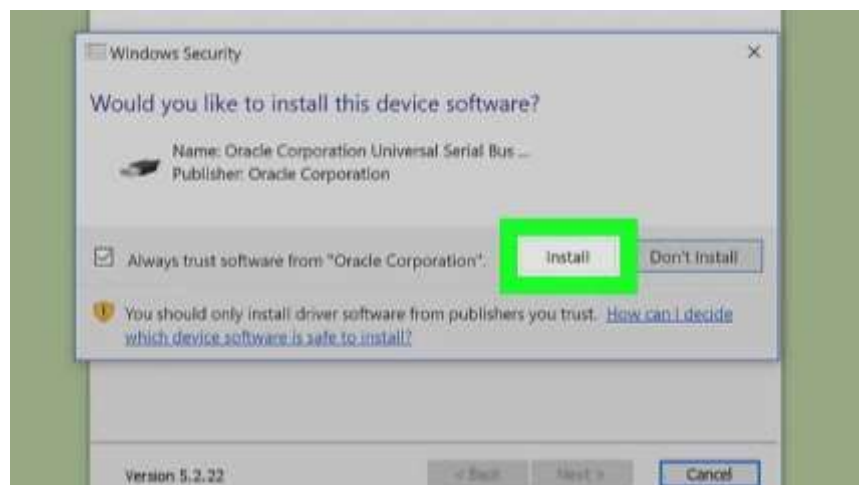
Windows Security

×

Would you like to install this device software?

Name: Oracle Corporation Universal Serial Bus ...
Publisher: Oracle Corporation

Always trust software from "Oracle Corporation".

Install

Don't Install

You should only install driver software from publishers you trust. How can I decide which device software is safe to install?

Version 5.2.22

< Back

Next >

Cancel